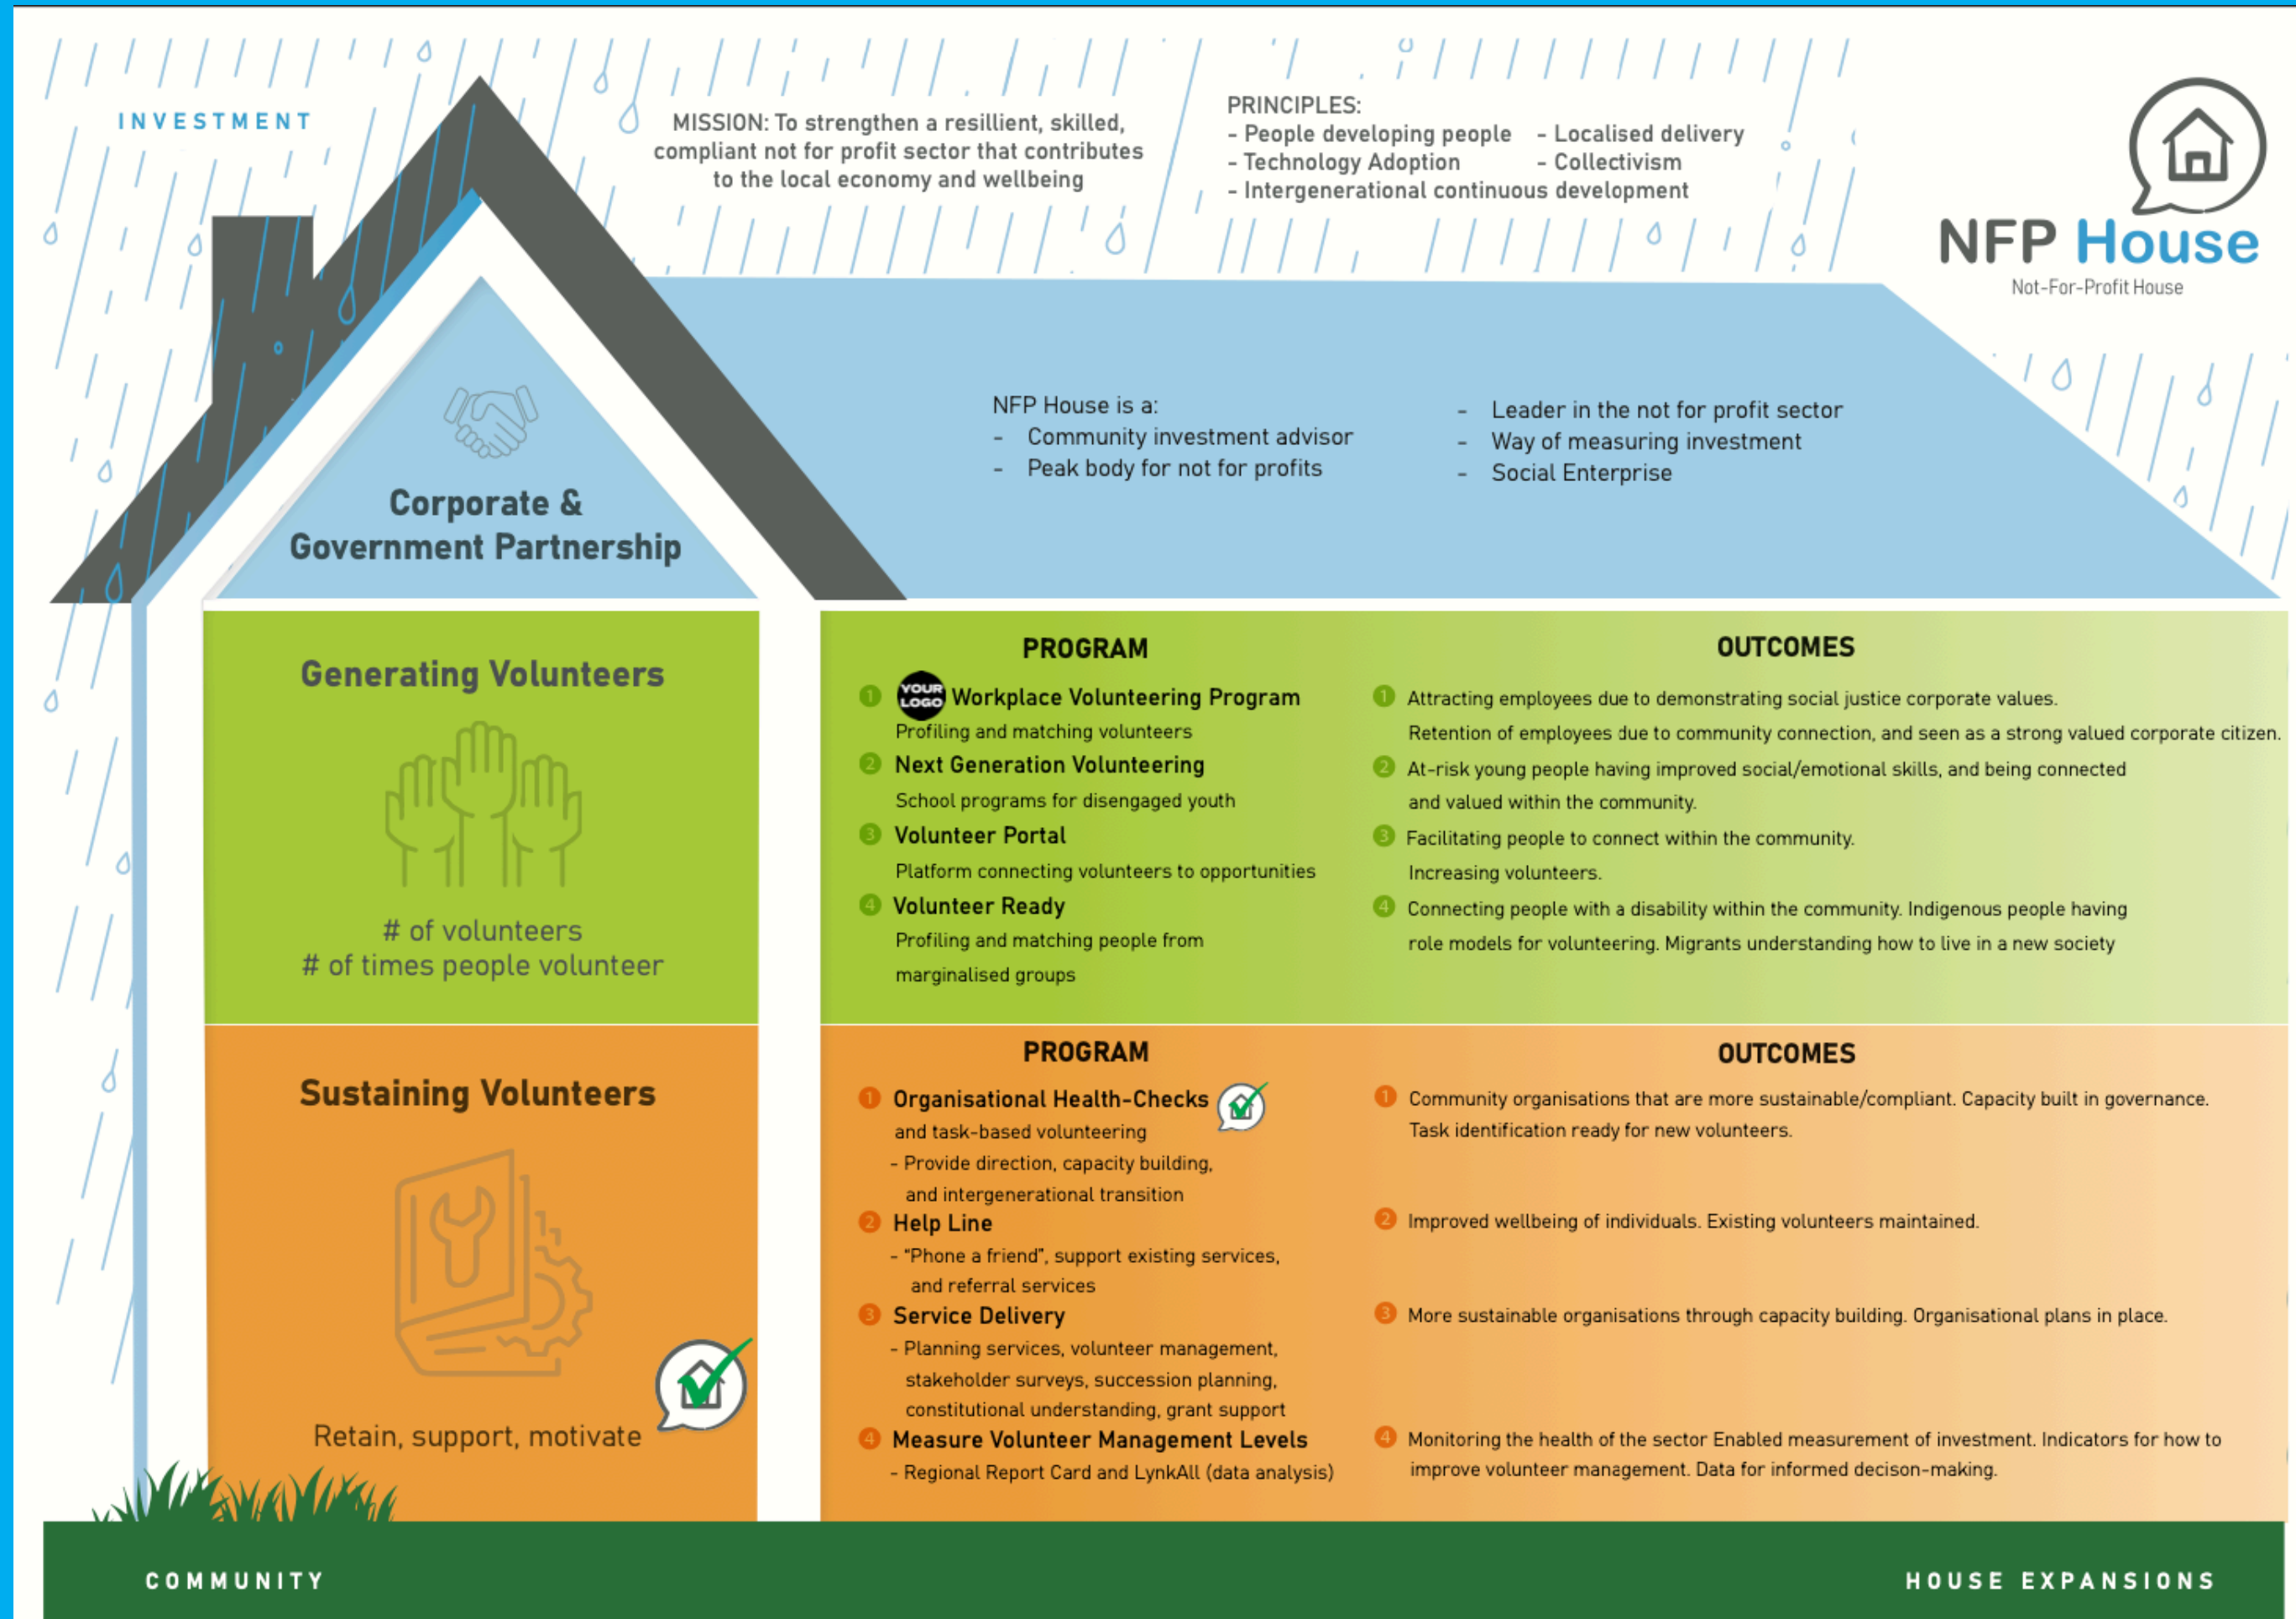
INVESTMENT

MISSION: To strengthen a resillient, skilled, compliant not for profit sector that contributes to the local economy and wellbeing

PRINCIPLES:
- People developing people
- Technology Adoption
- Intergenerational continuous development
- Localised delivery
- Collectivism

NFP House
Not-For-Profit House

Corporate & Government Partnership

NFP House is a:
- Community investment advisor
- Peak body for not for profits
- Leader in the not for profit sector
- Way of measuring investment
- Social Enterprise

Generating Volunteers

# of volunteers
# of times people volunteer

PROGRAM

1 YOUR LOGO Workplace Volunteering Program
Profiling and matching volunteers
2 Next Generation Volunteering
School programs for disengaged youth
3 Volunteer Portal
Platform connecting volunteers to opportunities
4 Volunteer Ready
Profiling and matching people from marginalised groups

OUTCOMES

1 Attracting employees due to demonstrating social justice corporate values.
Retention of employees due to community connection, and seen as a strong valued corporate citizen.
2 At-risk young people having improved social/emotional skills, and being connected and valued within the community.
3 Facilitating people to connect within the community.
Increasing volunteers.
4 Connecting people with a disability within the community. Indigenous people having role models for volunteering. Migrants understanding how to live in a new society

Sustaining Volunteers

Retain, support, motivate

PROGRAM

1 Organisational Health-Checks and task-based volunteering
- Provide direction, capacity building, and intergenerational transition
2 Help Line
- "Phone a friend", support existing services, and referral services
3 Service Delivery
- Planning services, volunteer management, stakeholder surveys, succession planning, constitutional understanding, grant support
4 Measure Volunteer Management Levels
- Regional Report Card and LynkAll (data analysis)

OUTCOMES

1 Community organisations that are more sustainable/compliant. Capacity built in governance. Task identification ready for new volunteers.
2 Improved wellbeing of individuals. Existing volunteers maintained.
3 More sustainable organisations through capacity building. Organisational plans in place.
4 Monitoring the health of the sector Enabled measurement of investment. Indicators for how to improve volunteer management. Data for informed decison-making.

COMMUNITY

HOUSE EXPANSIONS